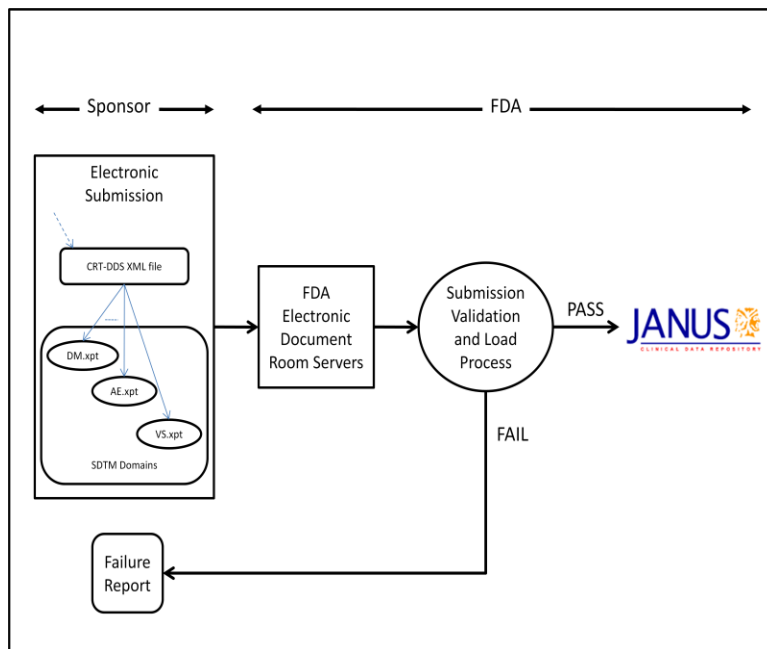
Sponsor

FDA

Electronic Submission

CRT-DDS XML file

DM.xpt

AE.xpt

VS.xpt

SDTM Domains

FDA Electronic Document Room Servers

Submission Validation and Load Process

PASS

JANUS

CLINICAL DATA REPOSITORY

FAIL

Failure Report